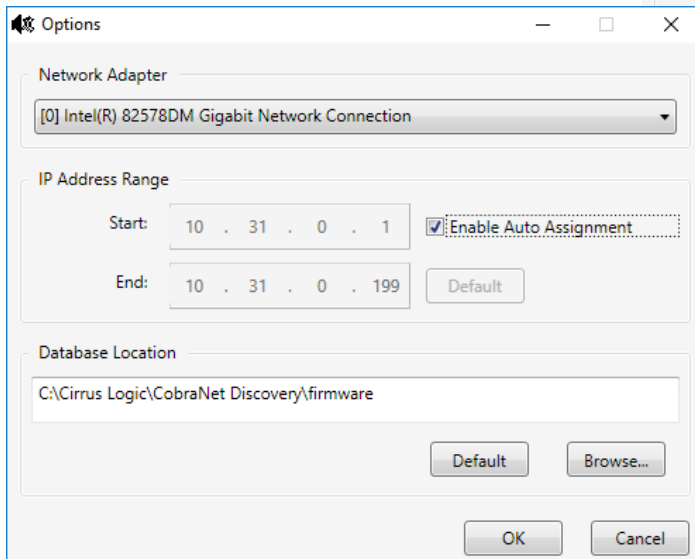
Options

Network Adapter

[0] Intel(R) 82578DM Gigabit Network Connection

IP Address Range

Start: 10 . 31 . 0 . 1

Enable Auto Assignment

End: 10 . 31 . 0 . 199

Default

Database Location

C:\Cirrus Logic\CobraNet Discovery\firmware

Default

Browse...

OK

Cancel